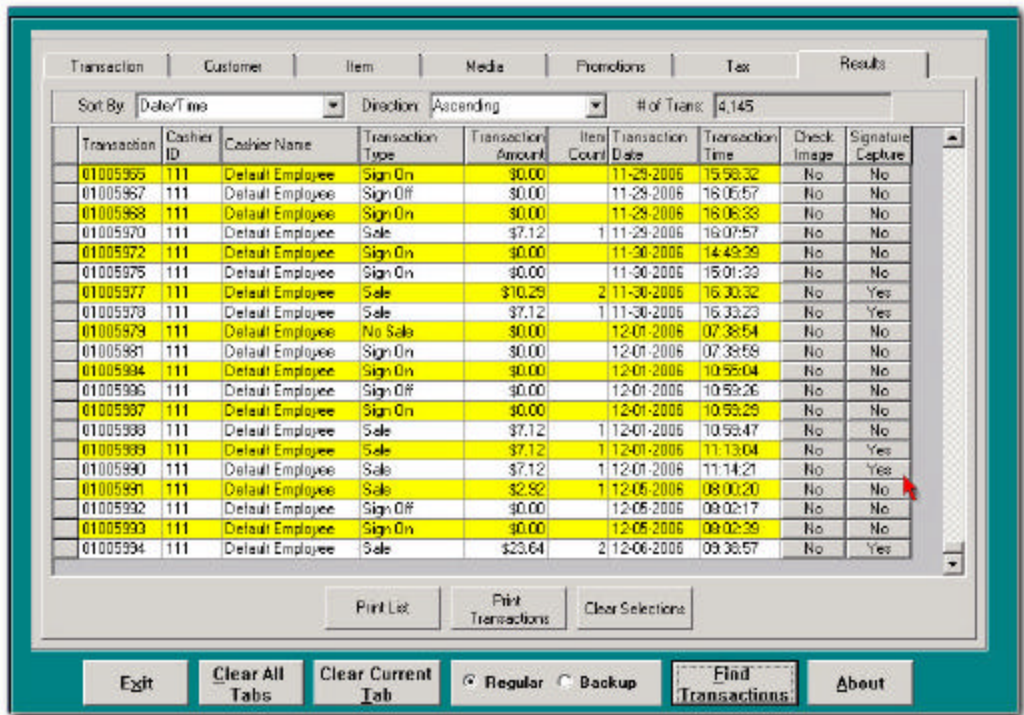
Transaction | Customer | Item | Media | Promotions | Tax | Results

Sort By: Date/Time
Direction: Ascending
# of Trans: 4,145

| | Transaction | Cashier ID | Cashier Name | Transaction Type | Transaction Amount | Item Count | Transaction Date | Transaction Time | Check Image | Signature Capture |
|---|---|---|---|---|---|---|---|---|---|---|
| | 01005965 | 111 | Default Employee | Sign On | $0.00 | | 11-29-2006 | 15:58:32 | No | No |
| | 01005967 | 111 | Default Employee | Sign Off | $0.00 | | 11-29-2006 | 16:05:57 | No | No |
| | 01005968 | 111 | Default Employee | Sign On | $0.00 | | 11-29-2006 | 16:06:33 | No | No |
| | 01005970 | 111 | Default Employee | Sale | $7.12 | 1 | 11-29-2006 | 16:07:57 | No | No |
| | 01005972 | 111 | Default Employee | Sign On | $0.00 | | 11-30-2006 | 14:49:39 | No | No |
| | 01005975 | 111 | Default Employee | Sign On | $0.00 | | 11-30-2006 | 15:01:33 | No | No |
| | 01005977 | 111 | Default Employee | Sale | $10.29 | 2 | 11-30-2006 | 16:30:32 | No | Yes |
| | 01005978 | 111 | Default Employee | Sale | $7.12 | 1 | 11-30-2006 | 16:33:23 | No | Yes |
| | 01005979 | 111 | Default Employee | No Sale | $0.00 | | 12-01-2006 | 07:38:54 | No | No |
| | 01005981 | 111 | Default Employee | Sign On | $0.00 | | 12-01-2006 | 07:39:59 | No | No |
| | 01005984 | 111 | Default Employee | Sign On | $0.00 | | 12-01-2006 | 10:55:04 | No | No |
| | 01005986 | 111 | Default Employee | Sign Off | $0.00 | | 12-01-2006 | 10:59:26 | No | No |
| | 01005987 | 111 | Default Employee | Sign On | $0.00 | | 12-01-2006 | 10:59:29 | No | No |
| | 01005988 | 111 | Default Employee | Sale | $7.12 | 1 | 12-01-2006 | 10:59:47 | No | No |
| | 01005989 | 111 | Default Employee | Sale | $7.12 | 1 | 12-01-2006 | 11:13:04 | No | Yes |
| | 01005990 | 111 | Default Employee | Sale | $7.12 | 1 | 12-01-2006 | 11:14:21 | No | Yes |
| | 01005991 | 111 | Default Employee | Sale | $2.92 | 1 | 12-05-2006 | 08:00:20 | No | No |
| | 01005992 | 111 | Default Employee | Sign Off | $0.00 | | 12-05-2006 | 08:02:17 | No | No |
| | 01005993 | 111 | Default Employee | Sign On | $0.00 | | 12-05-2006 | 08:02:39 | No | No |
| | 01005994 | 111 | Default Employee | Sale | $23.64 | 2 | 12-06-2006 | 09:38:57 | No | Yes |

Print List | Print Transactions | Clear Selections

Exit | Clear All Tabs | Clear Current Tab | Regular | Backup | Find Transactions | About